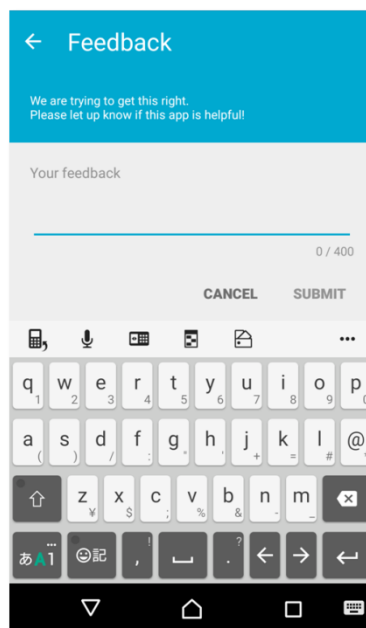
Feedback

We are trying to get this right.
Please let up know if this app is helpful!

Your feedback

0 / 400

CANCEL SUBMIT

q 1 w 2 e 3 r 4 t 5 y 6 u 7 i 8 o 9 p 0

a ( s ) d / f ; g ° h ' j + k = l ! @

z ¥ x $ c ! v % b & n - m _

あA1 ☺記 , ! . ?